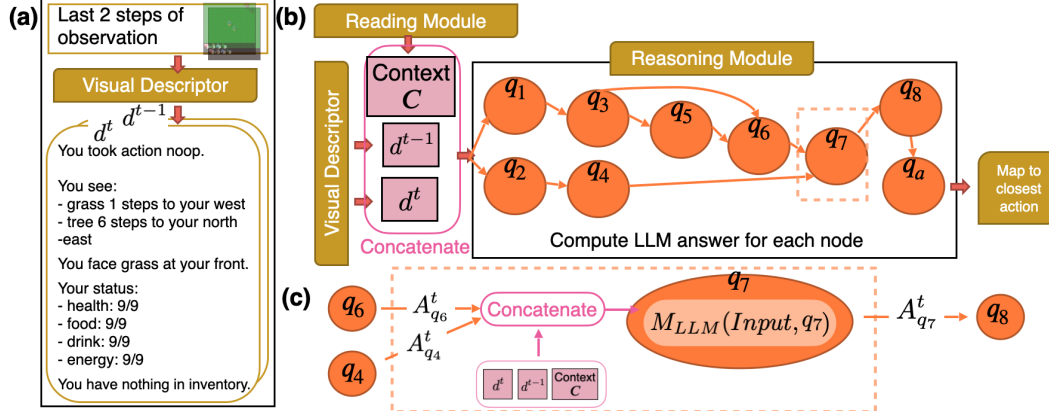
(a)

Last 2 steps of observation

Visual Descriptor

$d^t$ $d^{t-1}$

You took action noop.

You see:
- grass 1 steps to your west
- tree 6 steps to your north
-east

You face grass at your front.

Your status:
- health: 9/9
- food: 9/9
- drink: 9/9
- energy: 9/9

You have nothing in inventory.

(b)

Reading Module

Visual Descriptor

Context $C$

$d^{t-1}$

$d^t$

Concatenate

Reasoning Module

$q_1$ $q_3$ $q_5$ $q_6$ $q_7$ $q_8$ $q_2$ $q_4$ $q_a$

Compute LLM answer for each node

Map to closest action

(c)

$q_6$ $A^t_{q_6}$ $q_4$ $A^t_{q_4}$

Concatenate

$d^t$ $d^{t-1}$ Context $C$

$q_7$

$M_{LLM}(Input, q_7)$

$A^t_{q_7}$ $q_8$